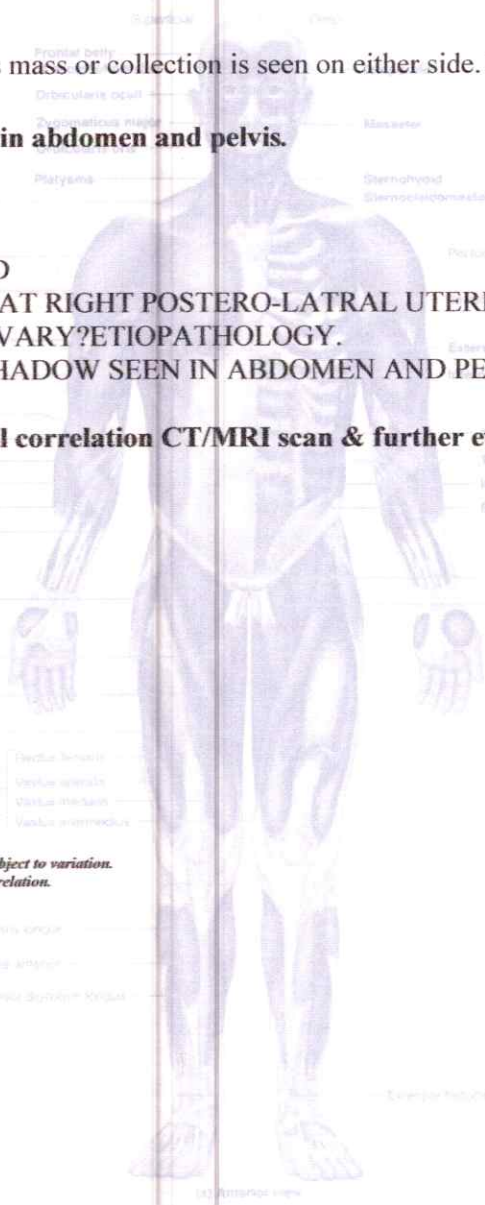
Superficial Deep

Frontal belly

mass or collection is seen on either side.

Orbicularis oculi

Zygomaticus major

Masseter

in abdomen and pelvis.

Platysma

Sternohyoid

Sternocleidomastoid

Pectoralis

D

AT RIGHT POSTERO-LATRAL UTERI

VARY?ETIOPATHOLOGY.

HADOW SEEN IN ABDOMEN AND PE

External

l correlation CT/MRI scan & further e

Rectus femoris

Vastus lateralis

Vastus medialis

Vastus intermedius

bject to variation.

relation.

Tibialis anterior

Extensor digitorum longus

Extensor hallucis

(a) Anterior view